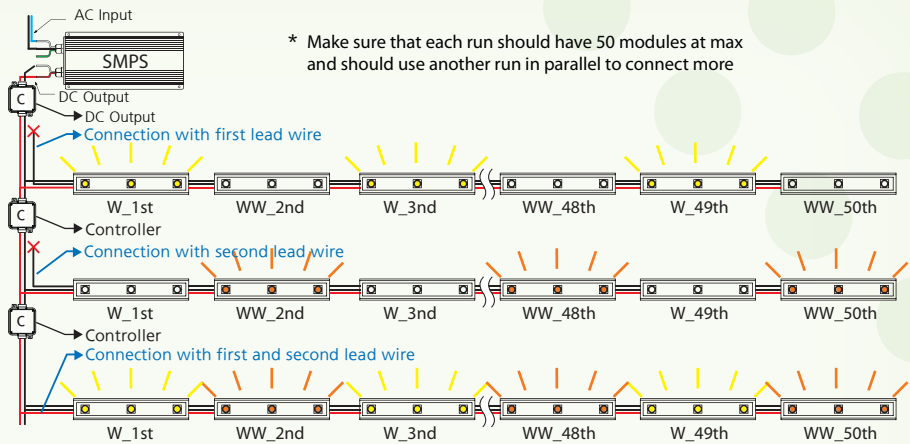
AC Input

SMPS

DC Output

* Make sure that each run should have 50 modules at max and should use another run in parallel to connect more

C

DC Output

Connection with first lead wire

W_1st
WW_2nd
W_3nd
WW_48th
W_49th
WW_50th

C

Controller

Connection with second lead wire

W_1st
WW_2nd
W_3nd
WW_48th
W_49th
WW_50th

C

Controller

Connection with first and second lead wire

W_1st
WW_2nd
W_3nd
WW_48th
W_49th
WW_50th